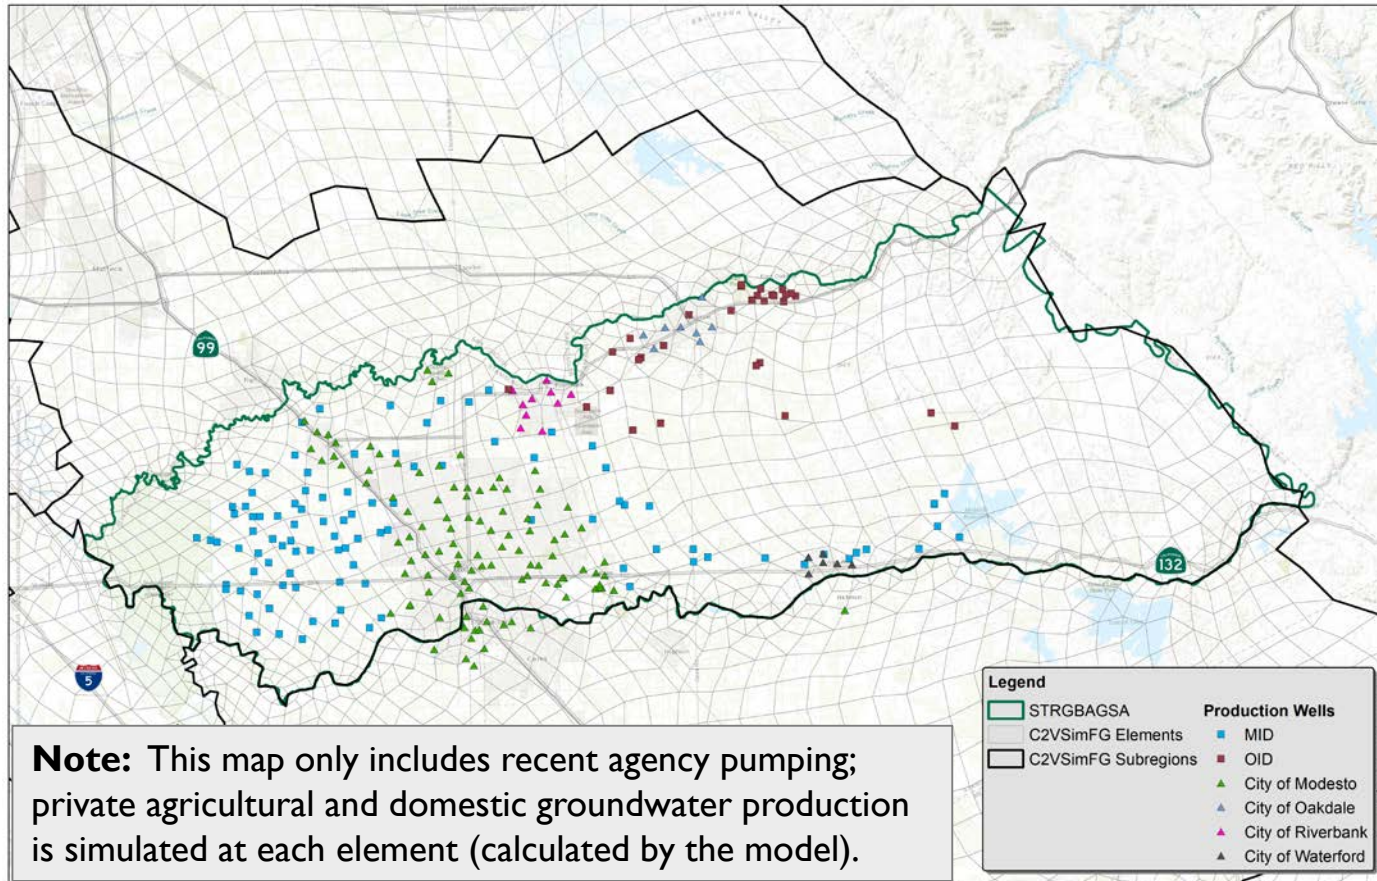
99

132

5

Legend

STRGBAGSA

C2VSimFG Elements

C2VSimFG Subregions

Production Wells

MID

OID

City of Modesto

City of Oakdale

City of Riverbank

City of Waterford

**Note:** This map only includes recent agency pumping; private agricultural and domestic groundwater production is simulated at each element (calculated by the model).